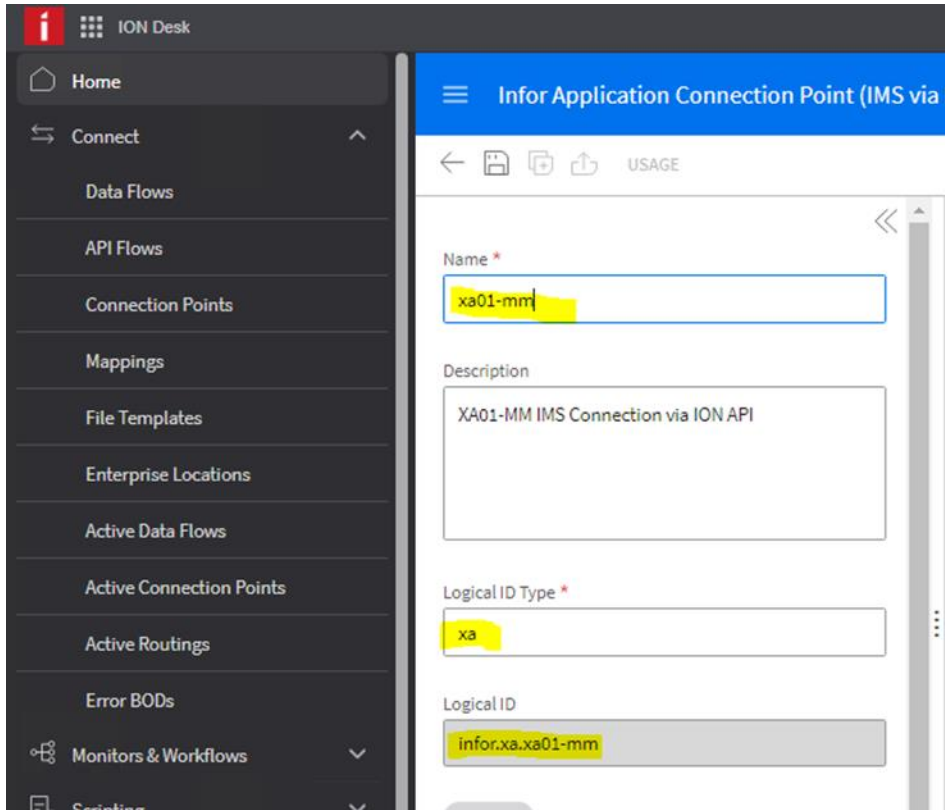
i ION Desk

Home

Connect

Data Flows

API Flows

Connection Points

Mappings

File Templates

Enterprise Locations

Active Data Flows

Active Connection Points

Active Routings

Error BODs

Monitors & Workflows

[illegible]

Infor Application Connection Point (IMS via

USAGE

Name *

xa01-mm

Description

XA01-MM IMS Connection via ION API

Logical ID Type *

xa

Logical ID

infor.xa.xa01-mm